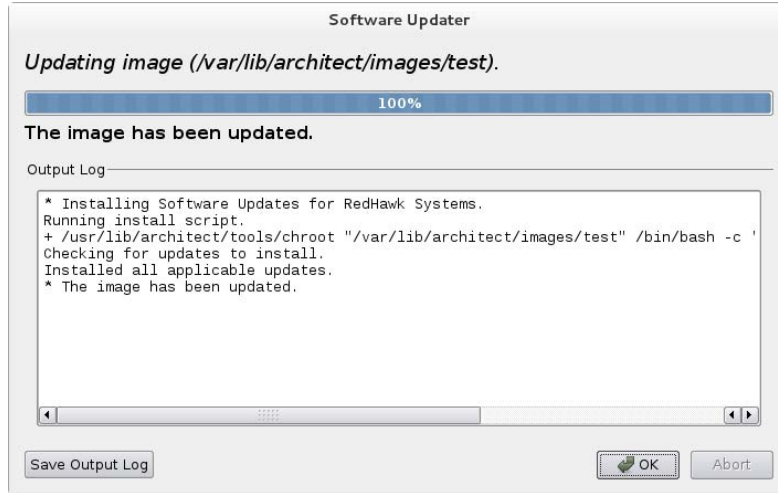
Software Updater

Updating image (/var/lib/architect/images/test).

100%

The image has been updated.

Output Log

* Installing Software Updates for RedHawk Systems.
Running install script.
+ /usr/lib/architect/tools/chroot "/var/lib/architect/images/test" /bin/bash -c '
Checking for updates to install.
Installed all applicable updates.
* The image has been updated.

Save Output Log

OK

Abort